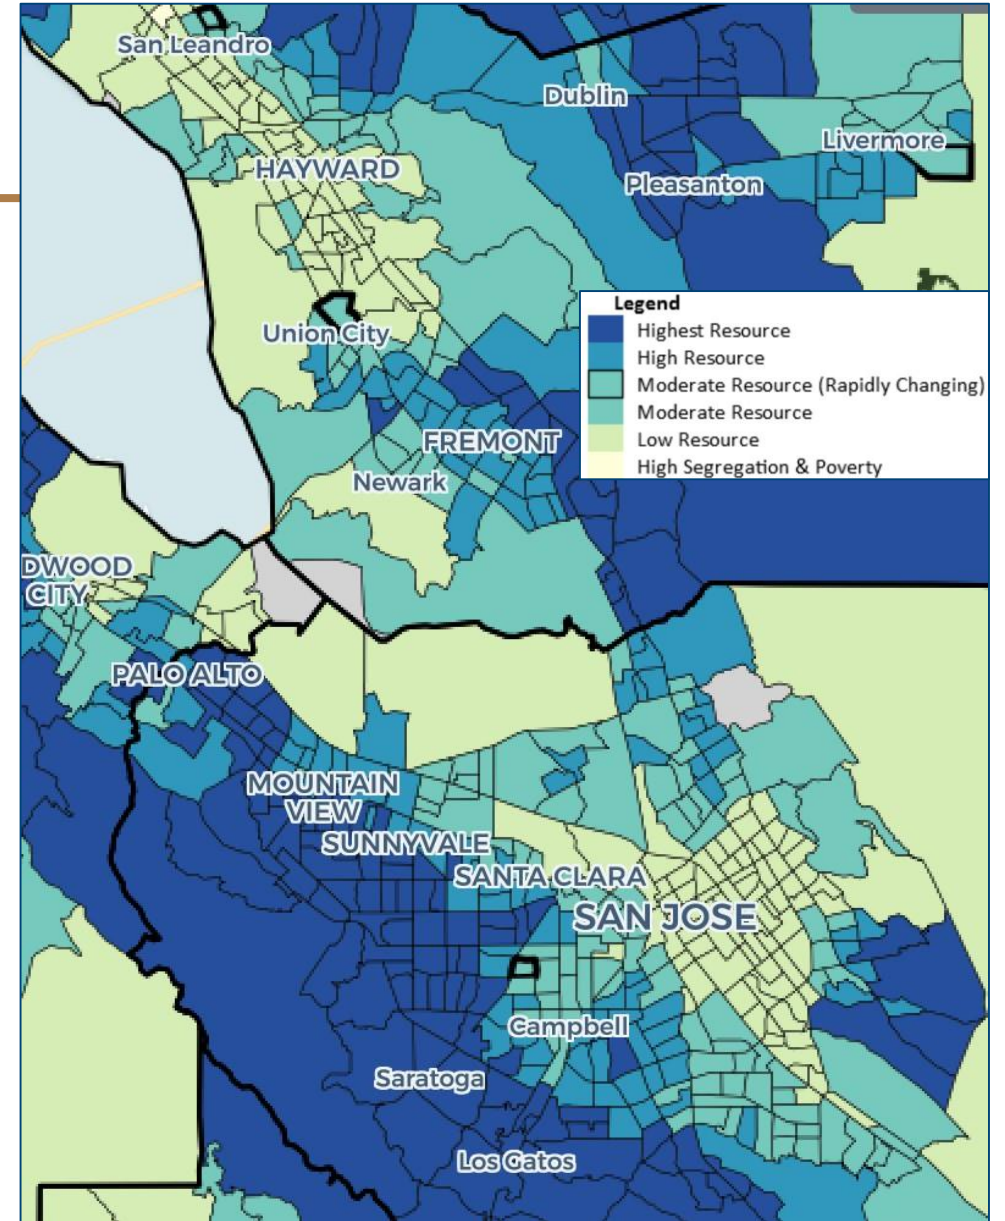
San Leandro
Dublin
Livermore
HAYWARD
Pleasanton
Legend
Highest Resource
High Resource
Moderate Resource (Rapidly Changing)
Moderate Resource
Low Resource
High Segregation & Poverty
Union City
FREMONT
Newark
DWOOD CITY
PALO ALTO
MOUNTAIN VIEW
SUNNYVALE
SANTA CLARA
SAN JOSE
Campbell
Saratoga
Los Gatos